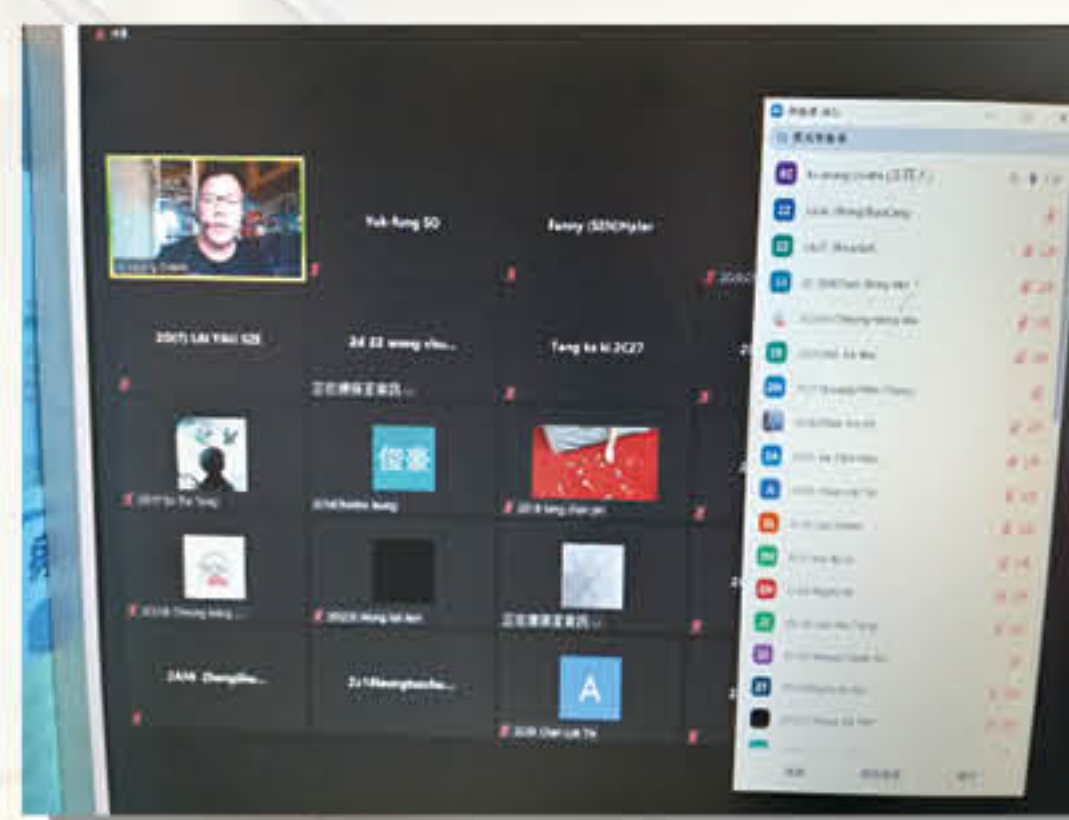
Yuk-fung SO

Fanny (SENCH)ler

20(7) LAI YAU SZE

2d 22 wong chu...

Tang ka ki 2C27

正在连接至音讯...

偉豪

2D18 tang chan yan

正在连接至音讯...

A

2D09 Chan Lok Yin

2A04 Zhengzhu...

2c18leunghocho...

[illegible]